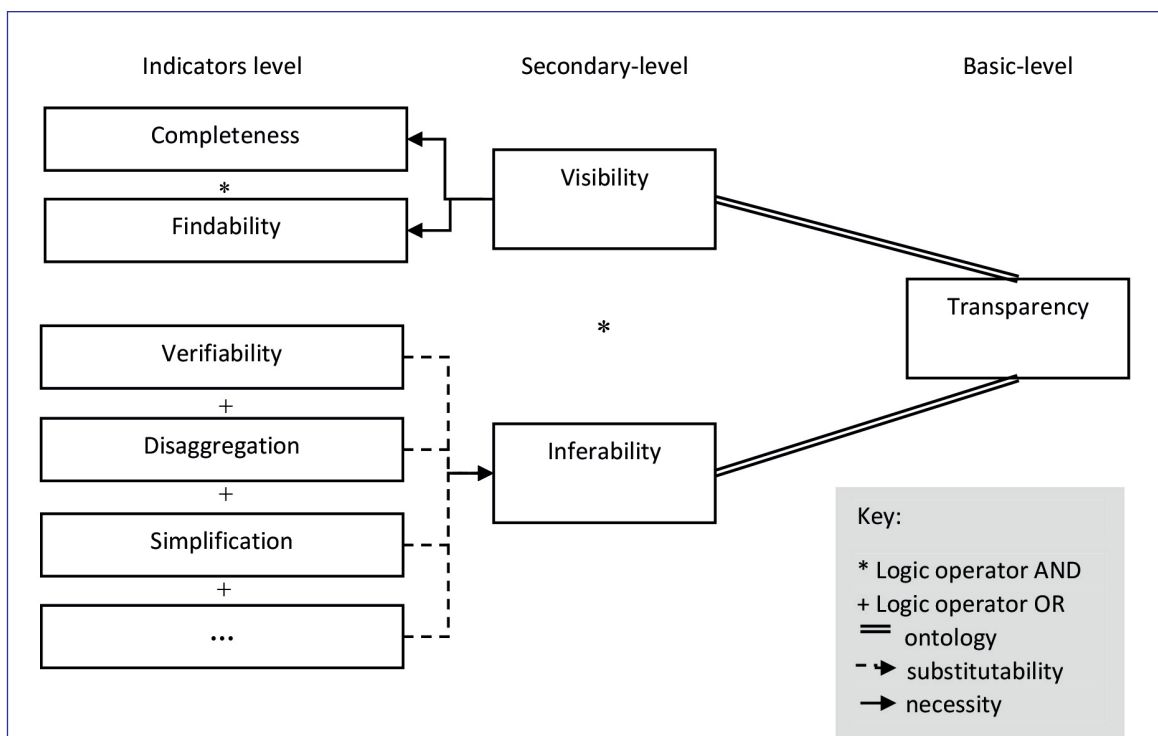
Indicators level

Secondary-level

Basic-level

Completeness

*

Findability

Visibility

Transparency

*

Verifiability

+

Disaggregation

+

Simplification

+

...

Inferability

Key:

* Logic operator AND
+ Logic operator OR
ontology
substitutability
necessity